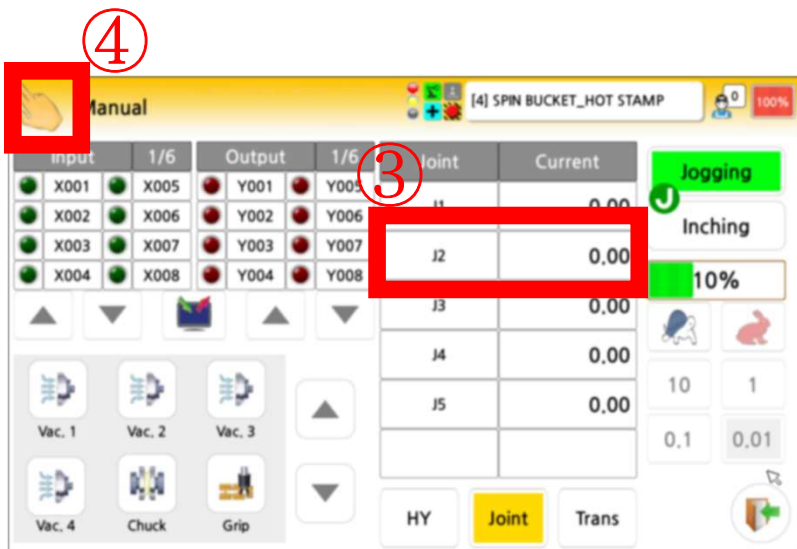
④

Manual

[4] SPIN BUCKET_HOT STAMP

0

100%

| Input | 1/6 |
|---|---|
| X001 | X005 |
| X002 | X006 |
| X003 | X007 |
| X004 | X008 |

| Output | 1/6 |
|---|---|
| Y001 | Y005 |
| Y002 | Y006 |
| Y003 | Y007 |
| Y004 | Y008 |

③

| Joint | Current |
|---|---|
| J1 | 0,00 |
| J2 | 0,00 |
| J3 | 0,00 |
| J4 | 0,00 |
| J5 | 0,00 |
| | |

Jogging

Inching

10%

10

1

0,1

0,01

Vac. 1

Vac. 2

Vac. 3

Vac. 4

Chuck

Grip

HY

Joint

Trans